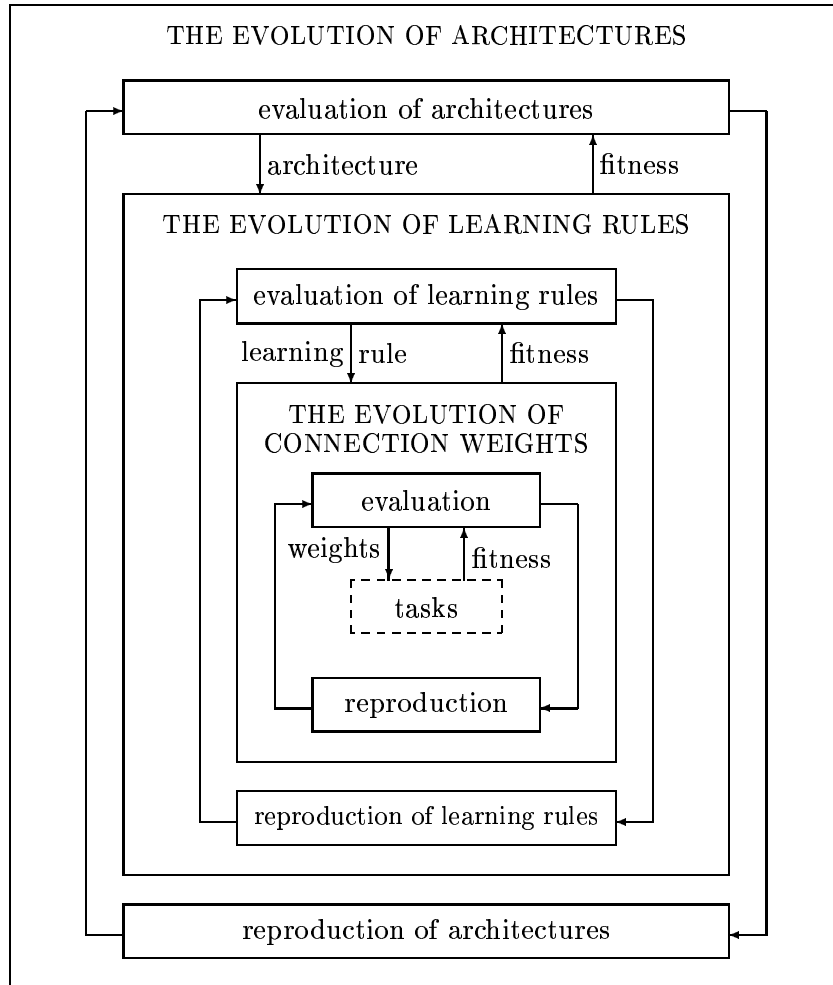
THE EVOLUTION OF ARCHITECTURES

evaluation of architectures

architecture

fitness

THE EVOLUTION OF LEARNING RULES

evaluation of learning rules

learning rule

fitness

THE EVOLUTION OF CONNECTION WEIGHTS

evaluation

weights

fitness

tasks

reproduction

reproduction of learning rules

reproduction of architectures